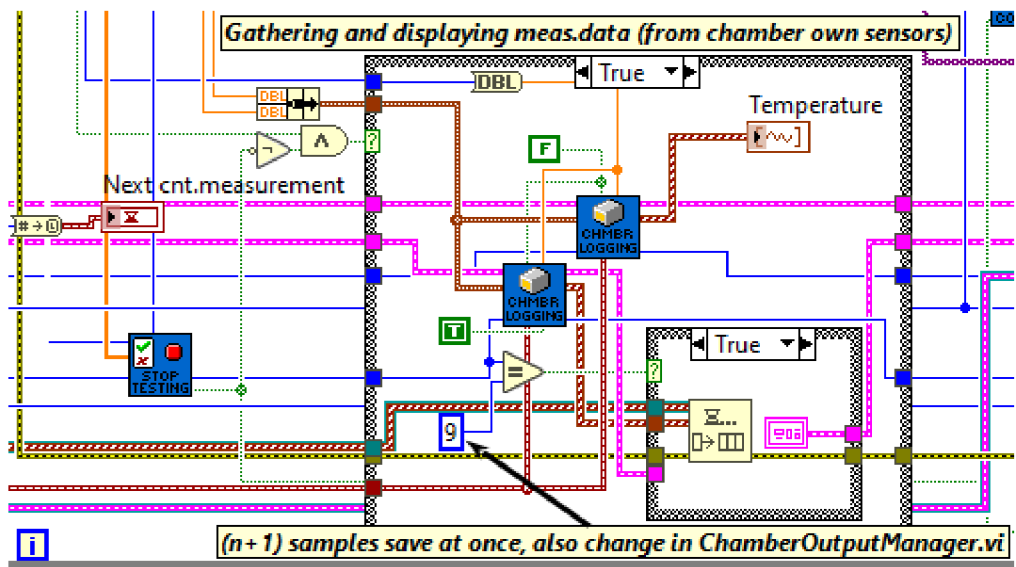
Gathering and displaying meas.data (from chamber own sensors)

DBL

True

Temperature

DBL

DBL

F

Next cnt.measurement

CHMBR LOGGING

CHMBR LOGGING

T

STOP TESTING

True

9

(n+1) samples save at once, also change in ChamberOutputManager.vi